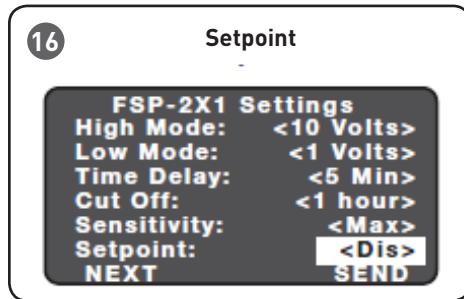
16

Setpoint

-

FSP-2X1 Settings

| | |
|---|---|
| High Mode: | <10 Volts> |
| Low Mode: | <1 Volts> |
| Time Delay: | <5 Min> |
| Cut Off: | <1 hour> |
| Sensitivity: | <Max> |
| Setpoint: | <Dis> |

NEXT SEND